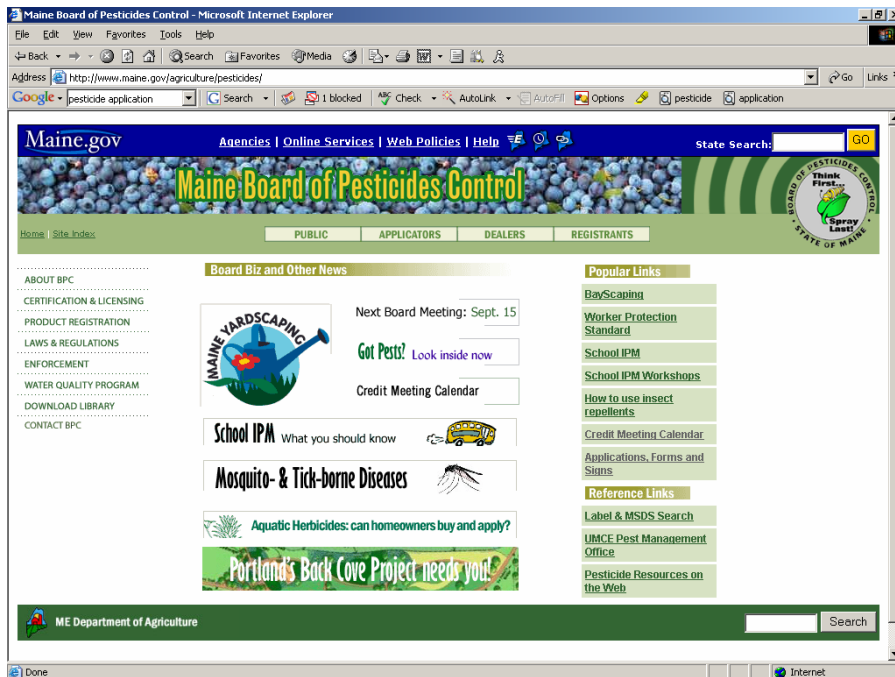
Maine Board of Pesticides Control - Microsoft Internet Explorer

File Edit View Favorites Tools Help

Back Search Favorites Media

Address http://www.maine.gov/agriculture/pesticides/ Go Links

Google pesticide application Search 1 blocked Check AutoLink AutoFill Options pesticide application

Maine.gov Agencies | Online Services | Web Policies | Help State Search: GO

Maine Board of Pesticides Control

BOARD OF PESTICIDES CONTROL Think First... Spray Last! STATE OF MAINE

Home | Site Index

PUBLIC APPLICATORS DEALERS REGISTRANTS

ABOUT BPC
CERTIFICATION & LICENSING
PRODUCT REGISTRATION
LAWS & REGULATIONS
ENFORCEMENT
WATER QUALITY PROGRAM
DOWNLOAD LIBRARY
CONTACT BPC

Board Biz and Other News

MAINE YARDSCAPING

Next Board Meeting: Sept. 15

Got Pests? Look inside now

Credit Meeting Calendar

School IPM What you should know

Mosquito- & Tick-borne Diseases

Aquatic Herbicides: can homeowners buy and apply?

Portland's Back Cove Project needs you!

Popular Links
BayScaping
Worker Protection Standard
School IPM
School IPM Workshops
How to use insect repellents
Credit Meeting Calendar
Applications, Forms and Signs

Reference Links
Label & MSDS Search
UMCE Pest Management Office
Pesticide Resources on the Web

ME Department of Agriculture

Search

Done Internet